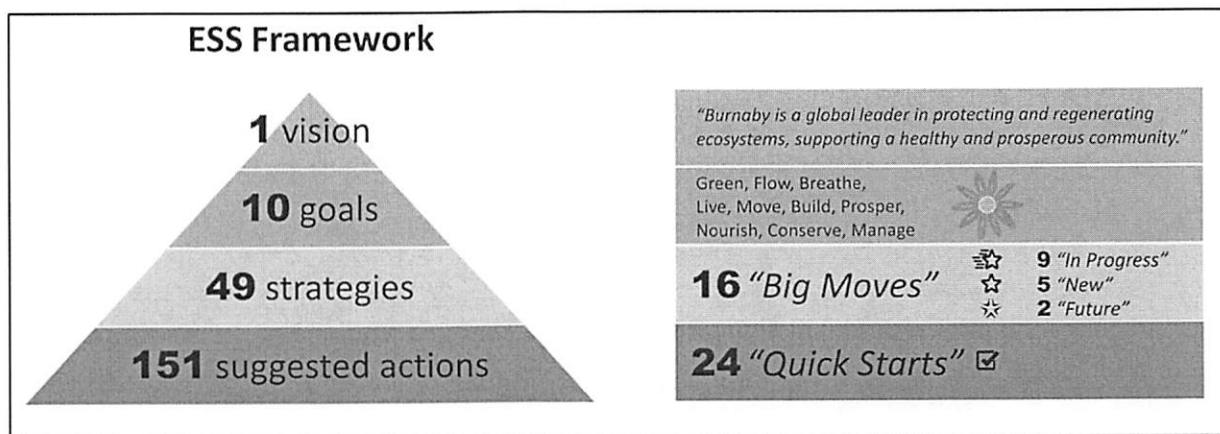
ESS Framework

1 vision

10 goals

49 strategies

151 suggested actions

"Burnaby is a global leader in protecting and regenerating ecosystems, supporting a healthy and prosperous community."

Green, Flow, Breathe, Live, Move, Build, Prosper, Nourish, Conserve, Manage

16 "Big Moves"

9 "In Progress"
5 "New"
2 "Future"

24 "Quick Starts" ☑